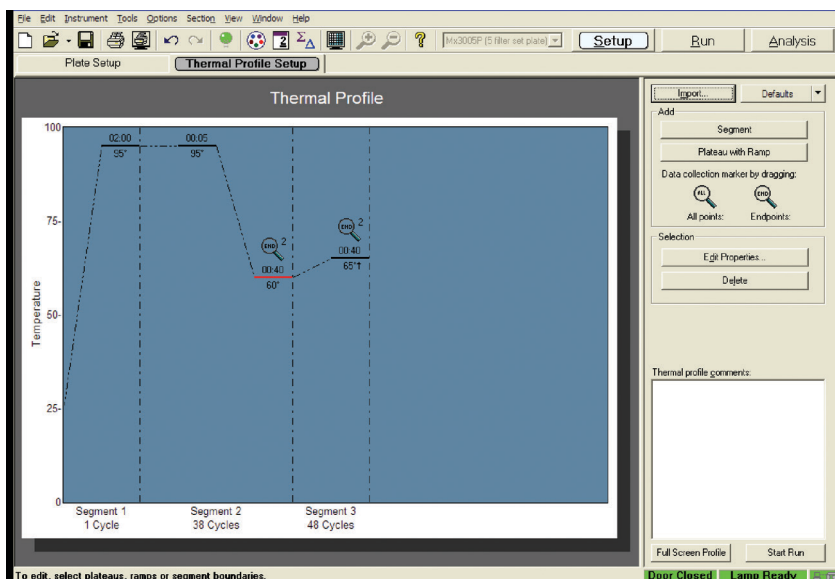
File Edit Instrument Tools Options Section View Window Help

Mx3005P (5 filter set plate)

Setup

Run

Analysis

Plate Setup

Thermal Profile Setup

Thermal Profile

100

75

50

25

0

Temperature

02:00
95°

00:05
95°

END 2
00:40
60°

END 2
00:40
65°↑

Segment 1
1 Cycle

Segment 2
38 Cycles

Segment 3
48 Cycles

Import...

Defaults

Add

Segment

Plateau with Ramp

Data collection marker by dragging:

ALL

END

All points:

Endpoints:

Selection

Edit Properties...

Delete

Thermal profile comments:

Full Screen Profile

Start Run

To edit, select plateaus, ramps or segment boundaries.

Door Closed

Lamp Ready